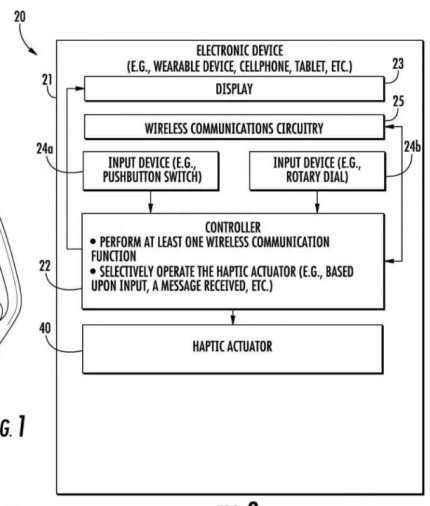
20

ELECTRONIC DEVICE
(E.G., WEARABLE DEVICE, CELLPHONE, TABLET, ETC.)

23

21

DISPLAY

25

WIRELESS COMMUNICATIONS CIRCUITRY

24a

INPUT DEVICE (E.G., PUSHBUTTON SWITCH)

INPUT DEVICE (E.G., ROTARY DIAL)

24b

CONTROLLER
• PERFORM AT LEAST ONE WIRELESS COMMUNICATION FUNCTION
• SELECTIVELY OPERATE THE HAPTIC ACTUATOR (E.G., BASED UPON INPUT, A MESSAGE RECEIVED, ETC.)

22

40

HAPTIC ACTUATOR

G. 1

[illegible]